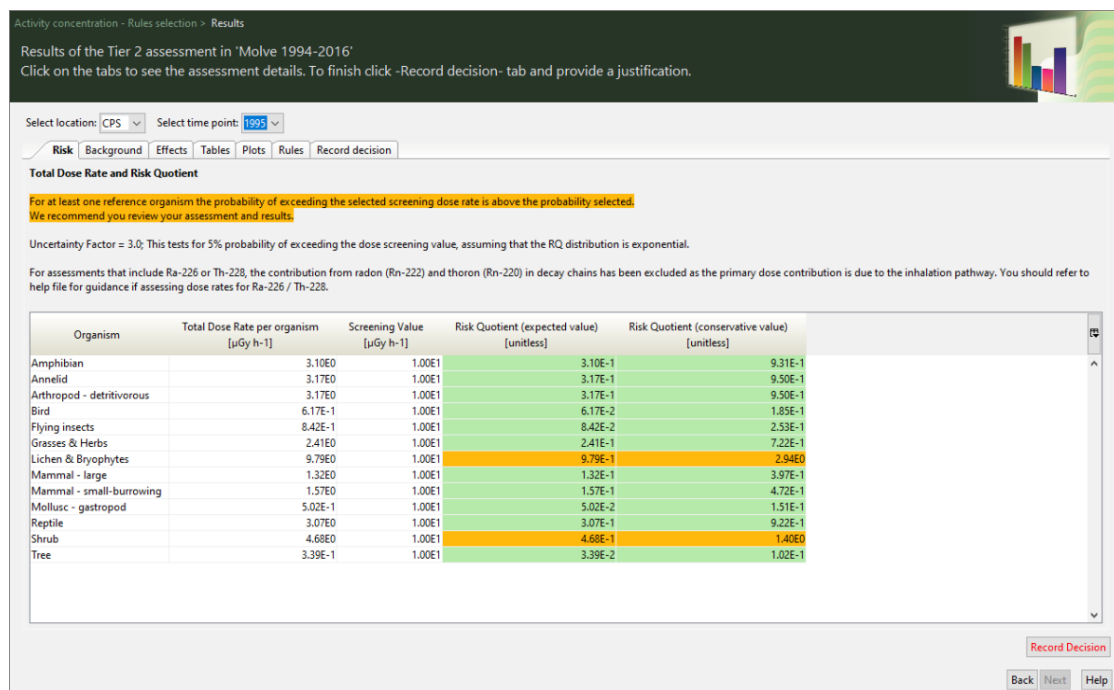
Activity concentration - Rules selection > Results

Results of the Tier 2 assessment in 'Molve 1994-2016'
Click on the tabs to see the assessment details. To finish click -Record decision- tab and provide a justification.

Select location: CPS Select time point: 1995

Risk Background Effects Tables Plots Rules Record decision

Total Dose Rate and Risk Quotient

For at least one reference organism the probability of exceeding the selected screening dose rate is above the probability selected.
We recommend you review your assessment and results.

Uncertainty Factor = 3.0; This tests for 5% probability of exceeding the dose screening value, assuming that the RQ distribution is exponential.

For assessments that include Ra-226 or Th-228, the contribution from radon (Rn-222) and thoron (Rn-220) in decay chains has been excluded as the primary dose contribution is due to the inhalation pathway. You should refer to help file for guidance if assessing dose rates for Ra-226 / Th-228.

| Organism | Total Dose Rate per organism [µGy h-1] | Screening Value [µGy h-1] | Risk Quotient (expected value) [unitless] | Risk Quotient (conservative value) [unitless] |
|---|---|---|---|---|
| Amphibian | 3.10E0 | 1.00E1 | 3.10E-1 | 9.31E-1 |
| Annelid | 3.17E0 | 1.00E1 | 3.17E-1 | 9.50E-1 |
| Arthropod - detritivorous | 3.17E0 | 1.00E1 | 3.17E-1 | 9.50E-1 |
| Bird | 6.17E-1 | 1.00E1 | 6.17E-2 | 1.85E-1 |
| Flying insects | 8.42E-1 | 1.00E1 | 8.42E-2 | 2.53E-1 |
| Grasses & Herbs | 2.41E0 | 1.00E1 | 2.41E-1 | 7.22E-1 |
| Lichen & Bryophytes | 9.79E0 | 1.00E1 | 9.79E-1 | 2.94E0 |
| Mammal - large | 1.32E0 | 1.00E1 | 1.32E-1 | 3.97E-1 |
| Mammal - small-burrowing | 1.57E0 | 1.00E1 | 1.57E-1 | 4.72E-1 |
| Mollusc - gastropod | 5.02E-1 | 1.00E1 | 5.02E-2 | 1.51E-1 |
| Reptile | 3.07E0 | 1.00E1 | 3.07E-1 | 9.22E-1 |
| Shrub | 4.68E0 | 1.00E1 | 4.68E-1 | 1.40E0 |
| Tree | 3.39E-1 | 1.00E1 | 3.39E-2 | 1.02E-1 |

Record Decision

Back Next Help